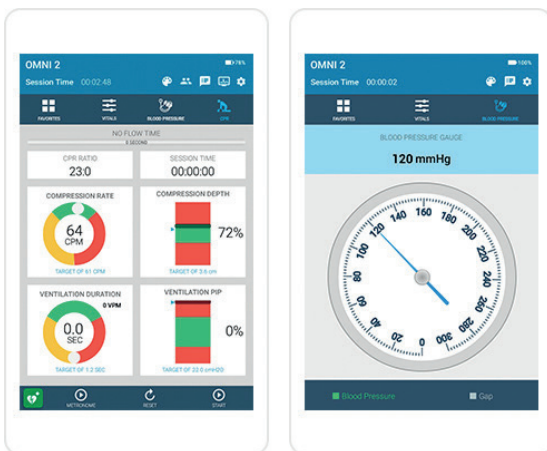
OMNI 2
78%
Session Time 00:02:48
FAVORITES
VITALS
BLOOD PRESSURE
CPR
NO FLOW TIME
0 SECOND
CPR RATIO
23:0
SESSION TIME
00:00:00
COMPRESSION RATE
64
CPM
TARGET OF 61 CPM
COMPRESSION DEPTH
72%
TARGET OF 3.6 cm
VENTILATION DURATION
0 VPM
0.0
SEC
TARGET OF 1.2 SEC
VENTILATION PIP
0%
TARGET OF 22.0 cmH2O
METRONOME
RESET
START

OMNI 2
100%
Session Time 00:00:02
FAVORITES
VITALS
BLOOD PRESSURE
BLOOD PRESSURE GAUGE
120 mmHg
0
20
40
60
80
100
120
140
160
180
200
220
240
260
280
300
Blood Pressure
Gap